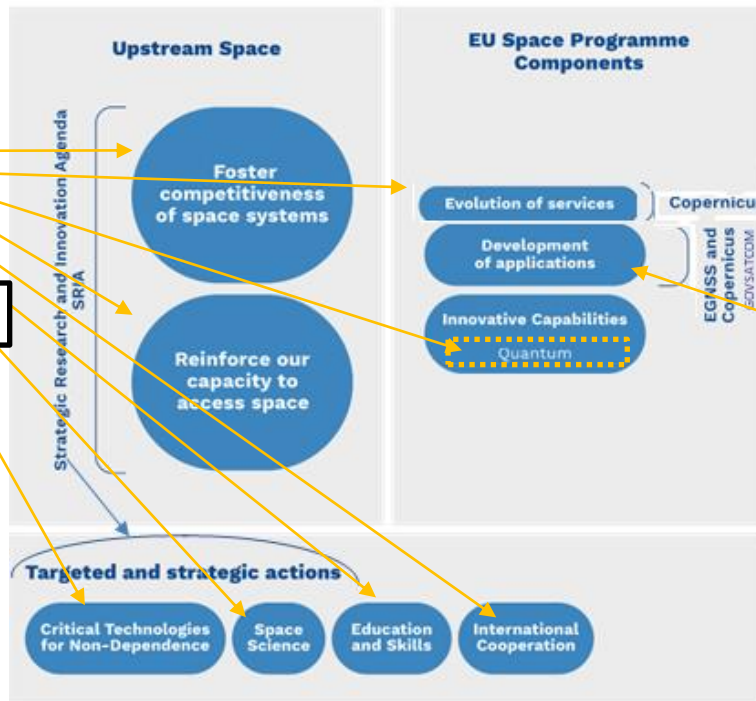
Upstream Space

Strategic Research and Innovation Agenda SRIA

Foster competitiveness of space systems

Reinforce our capacity to access space

EU Space Programme Components

Evolution of services

Copernicu

Development of applications

EGNSS and Copernicus

GOVSATCOM

Innovative Capabilities

Quantum

Targeted and strategic actions

Critical Technologies for Non-Dependence

Space Science

Education and Skills

International Cooperation